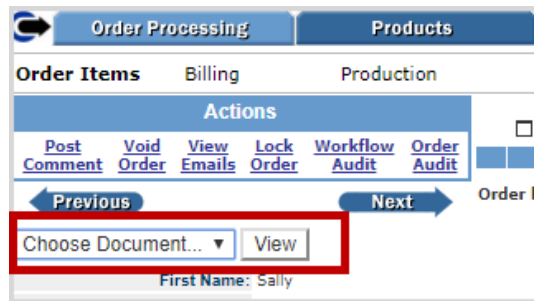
Order Processing
Products
Order Items
Billing
Production
Actions
Post Comment
Void Order
View Emails
Lock Order
Workflow Audit
Order Audit
Previous
Next
Order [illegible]
Choose Document... ▼
View
First Name: Sally